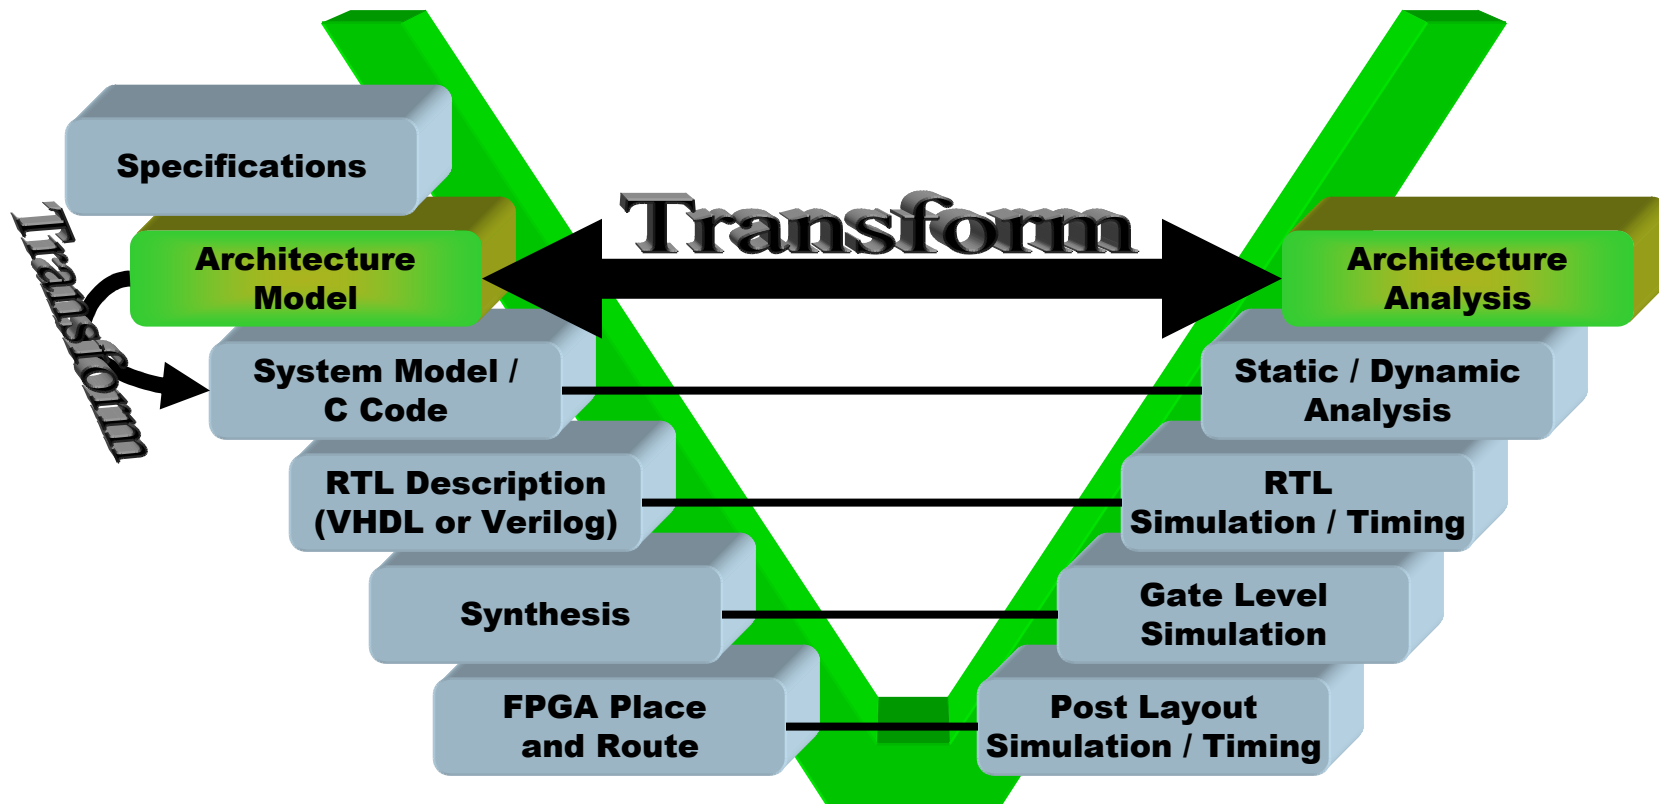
Specifications

Transform

Architecture Model

Transform

Architecture Analysis

System Model / C Code

Static / Dynamic Analysis

RTL Description (VHDL or Verilog)

RTL Simulation / Timing

Synthesis

Gate Level Simulation

FPGA Place and Route

Post Layout Simulation / Timing